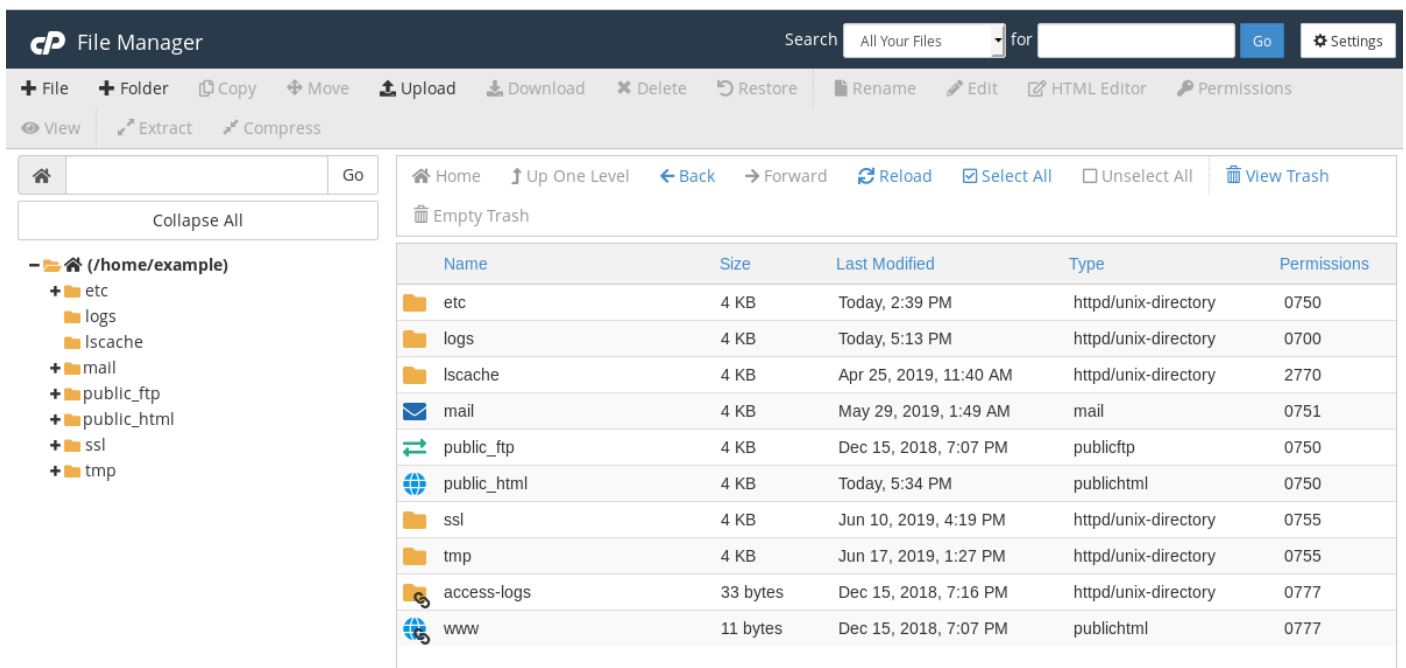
cP File Manager

Search All Your Files for Go Settings

File Folder Copy Move Upload Download Delete Restore Rename Edit HTML Editor Permissions View Extract Compress

Go

Collapse All

(/home/example)
etc
logs
lscache
mail
public_ftp
public_html
ssl
tmp

Home Up One Level Back Forward Reload Select All Unselect All View Trash Empty Trash

| Name | Size | Last Modified | Type | Permissions |
|---|---|---|---|---|
| etc | 4 KB | Today, 2:39 PM | httpd/unix-directory | 0750 |
| logs | 4 KB | Today, 5:13 PM | httpd/unix-directory | 0700 |
| lscache | 4 KB | Apr 25, 2019, 11:40 AM | httpd/unix-directory | 2770 |
| mail | 4 KB | May 29, 2019, 1:49 AM | mail | 0751 |
| public_ftp | 4 KB | Dec 15, 2018, 7:07 PM | publicftp | 0750 |
| public_html | 4 KB | Today, 5:34 PM | publichtml | 0750 |
| ssl | 4 KB | Jun 10, 2019, 4:19 PM | httpd/unix-directory | 0755 |
| tmp | 4 KB | Jun 17, 2019, 1:27 PM | httpd/unix-directory | 0755 |
| access-logs | 33 bytes | Dec 15, 2018, 7:16 PM | httpd/unix-directory | 0777 |
| www | 11 bytes | Dec 15, 2018, 7:07 PM | publichtml | 0777 |